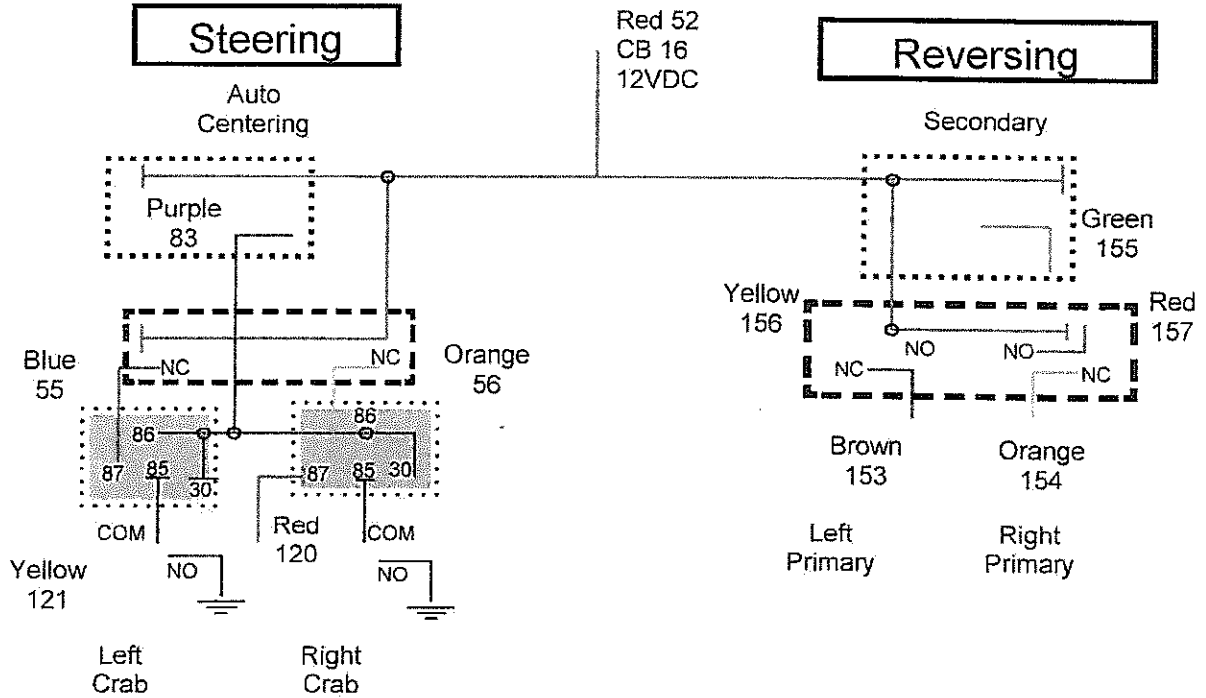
Steering

Red 52
CB 16
12VDC

Reversing

Auto
Centering

Secondary

Purple
83

Green
155

Yellow
156

Red
157

NO

NO

NC

NC

Blue
55

NC

NC

Orange
56

86

87

85

30

86

87

85

30

Brown
153

Orange
154

COM

Red
120

COM

Left
Primary

Right
Primary

Yellow
121

NO

NO

Left
Crab

Right
Crab